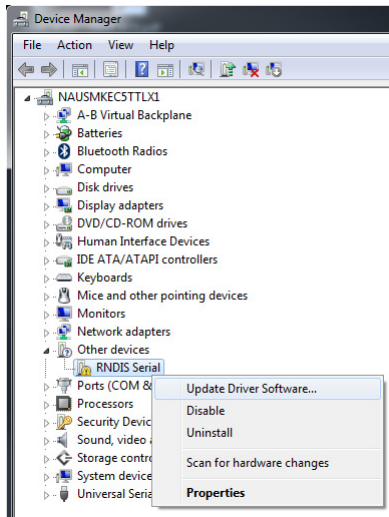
Device Manager

File Action View Help

NAUSMKEC5TTLX1
A-B Virtual Backplane
Batteries
Bluetooth Radios
Computer
Disk drives
Display adapters
DVD/CD-ROM drives
Human Interface Devices
IDE ATA/ATAPI controllers
Keyboards
Mice and other pointing devices
Monitors
Network adapters
Other devices
RNDIS Serial
Ports (COM &
Processors
Security Devic
Sound, video
Storage contro
System device
Universal Seria

Update Driver Software...
Disable
Uninstall
Scan for hardware changes
Properties